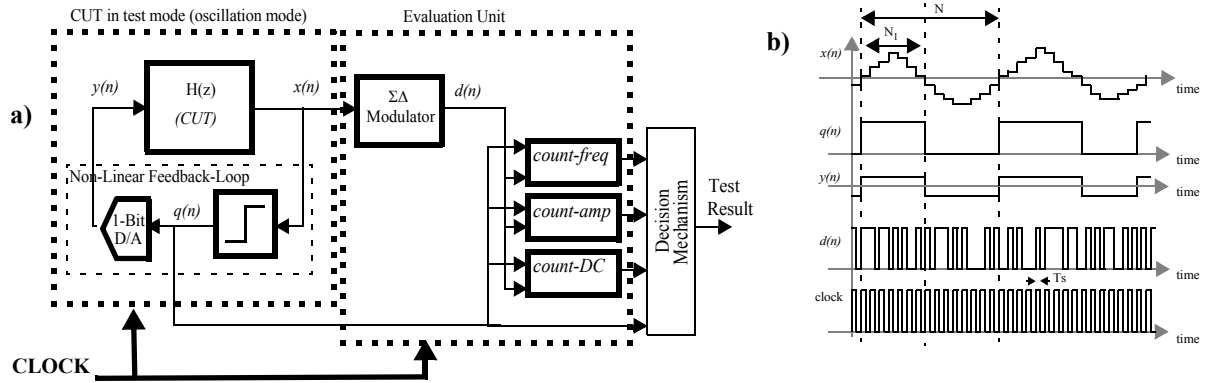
CUT in test mode (oscillation mode)

Evaluation Unit

a)

y(n)

H(z)

(CUT)

x(n)

ΣΔ Modulator

d(n)

Non-Linear Feedback-Loop

1-Bit D/A

q(n)

count-freq

count-amp

count-DC

Decision Mechanism

Test Result

CLOCK

b)

N

$N_1$

x(n)

time

q(n)

time

y(n)

time

d(n)

time

Ts

clock

time